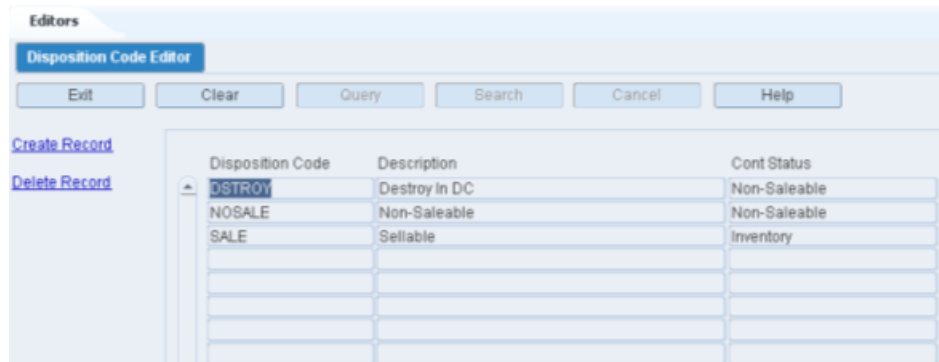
Editors

Disposition Code Editor

Exit | Clear | Query | Search | Cancel | Help

Create Record

Delete Record

| Disposition Code | Description | Cont Status |
|---|---|---|
| DSTROY | Destroy In DC | Non-Saleable |
| NOSALE | Non-Saleable | Non-Saleable |
| SALE | Sellable | Inventory |
| | | |
| | | |
| | | |
| | | |
| | | |